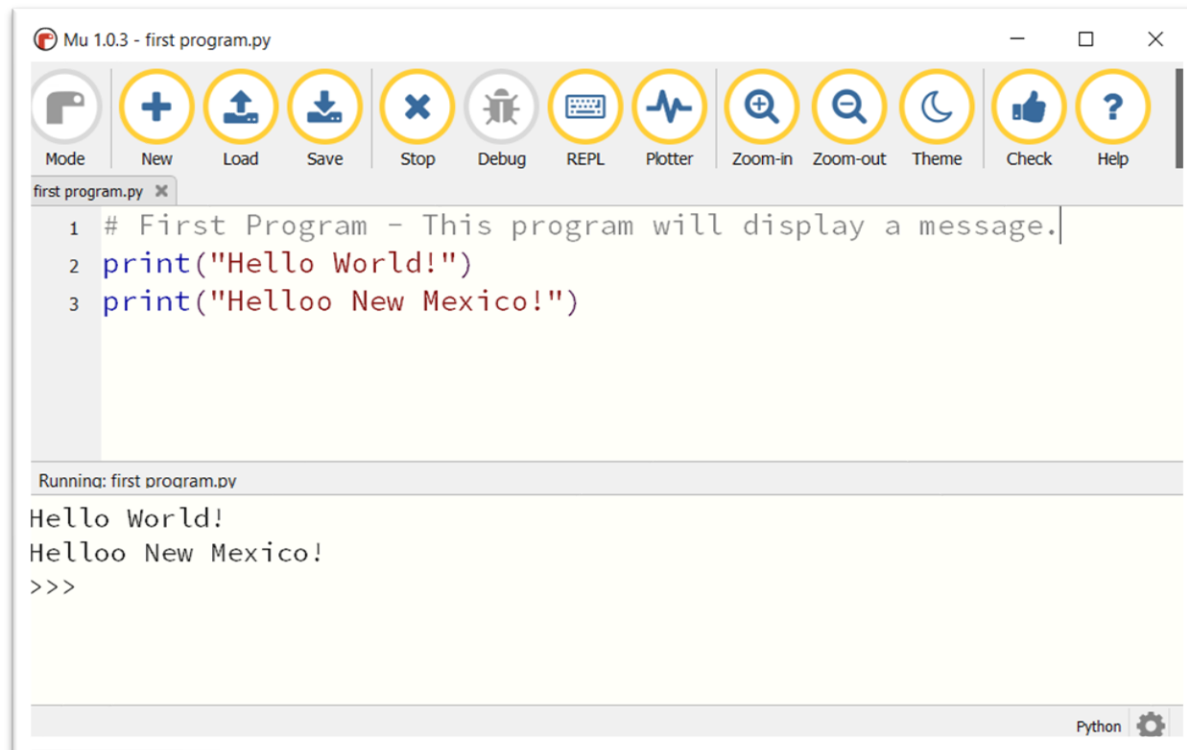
Mu 1.0.3 - first program.py

Mode New Load Save Stop Debug REPL Plotter Zoom-in Zoom-out Theme Check Help

first program.py

1 # First Program - This program will display a message.
2 print("Hello World!")
3 print("Helloo New Mexico!")

Running: first program.py

Hello World!
Helloo New Mexico!
>>>

Python